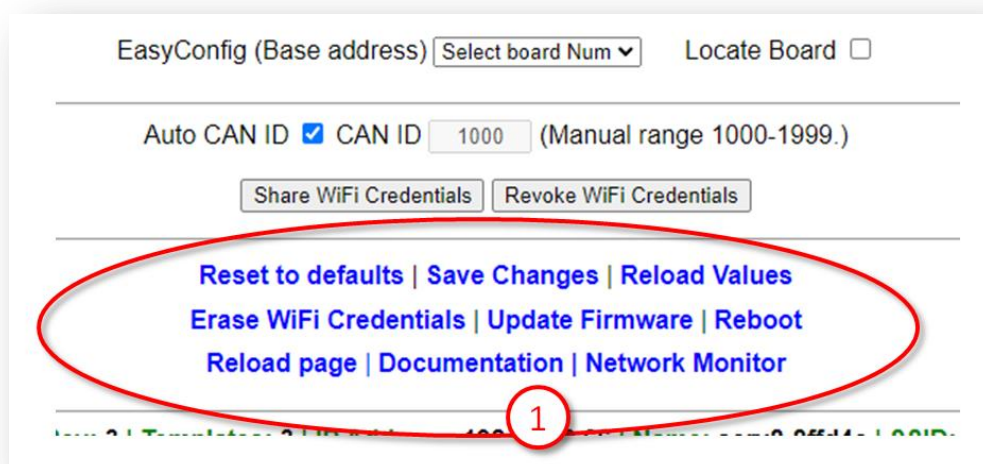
EasyConfig (Base address) Select board Num Locate Board

Auto CAN ID CAN ID 1000 (Manual range 1000-1999.)

Share WiFi Credentials Revoke WiFi Credentials

Reset to defaults | Save Changes | Reload Values
Erase WiFi Credentials | Update Firmware | Reboot
Reload page | Documentation | Network Monitor

1

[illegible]